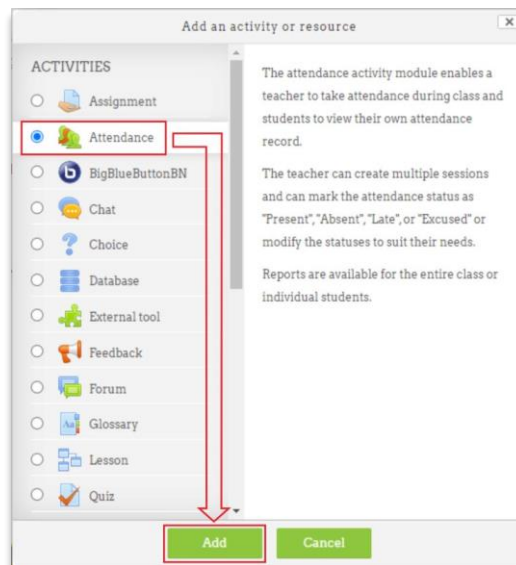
Add an activity or resource

×

ACTIVITIES

Assignment

Attendance

BigBlueButtonBN

Chat

Choice

Database

External tool

Feedback

Forum

Glossary

Lesson

Quiz

The attendance activity module enables a teacher to take attendance during class and students to view their own attendance record.

The teacher can create multiple sessions and can mark the attendance status as "Present", "Absent", "Late", or "Excused" or modify the statuses to suit their needs.

Reports are available for the entire class or individual students.

Add

Cancel